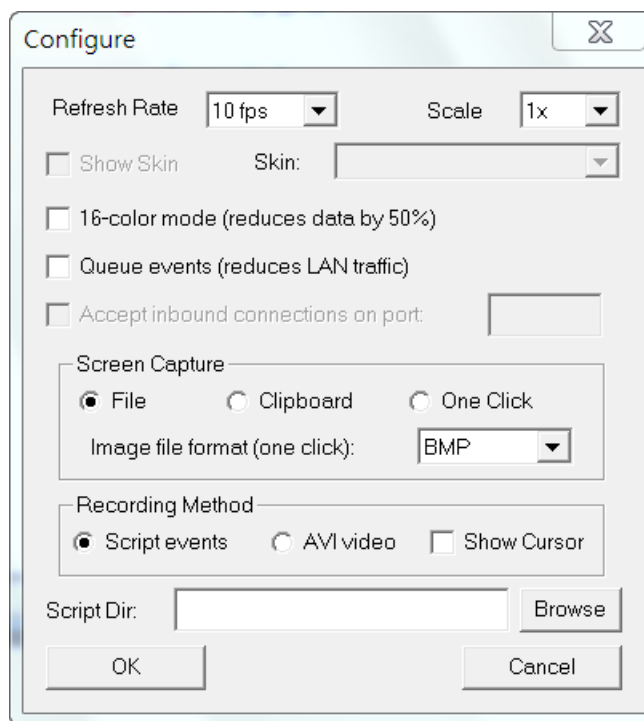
Configure

Refresh Rate 10 fps Scale 1x

Show Skin Skin:

16-color mode (reduces data by 50%)

Queue events (reduces LAN traffic)

Accept inbound connections on port:

Screen Capture

File Clipboard One Click

Image file format (one click): BMP

Recording Method

Script events AVI video Show Cursor

Script Dir: Browse

OK Cancel